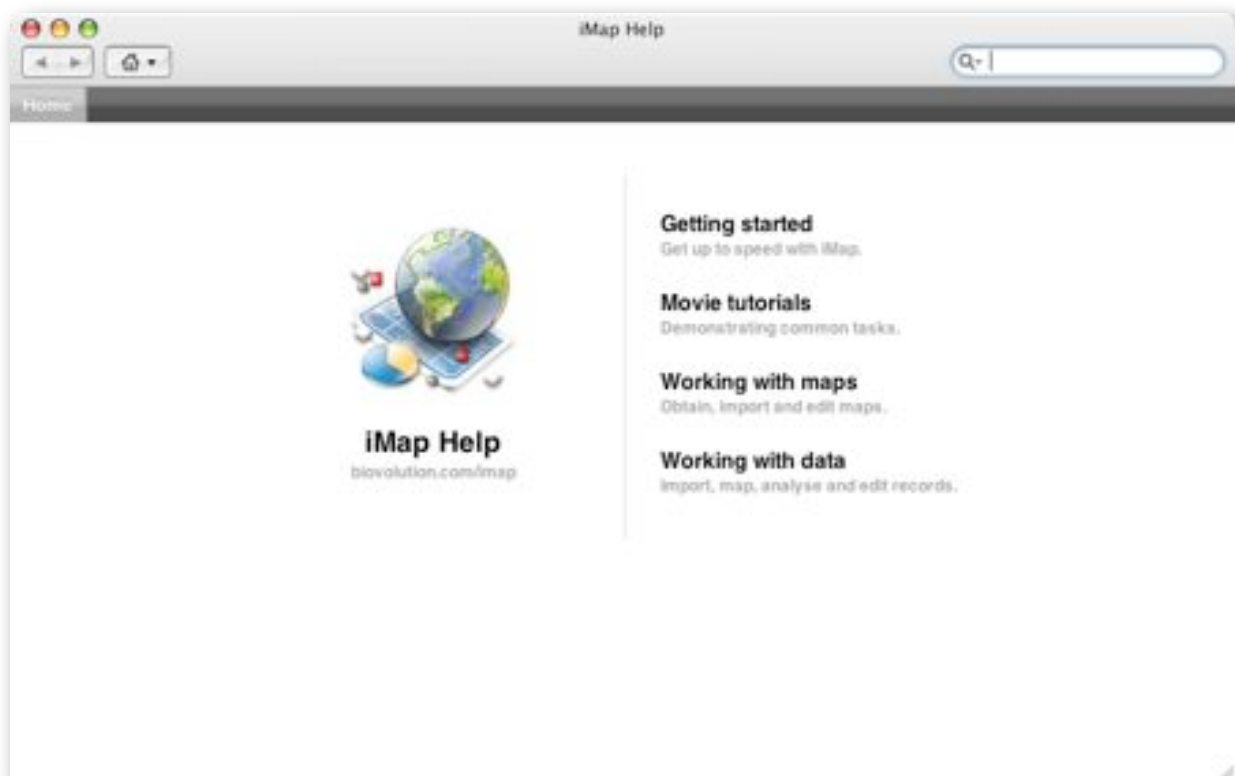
iMap Help

Home

iMap Help
biovolution.com/imap

Getting started
Get up to speed with iMap.

Movie tutorials
Demonstrating common tasks.

Working with maps
Obtain, import and edit maps.

Working with data
Import, map, analyse and edit records.